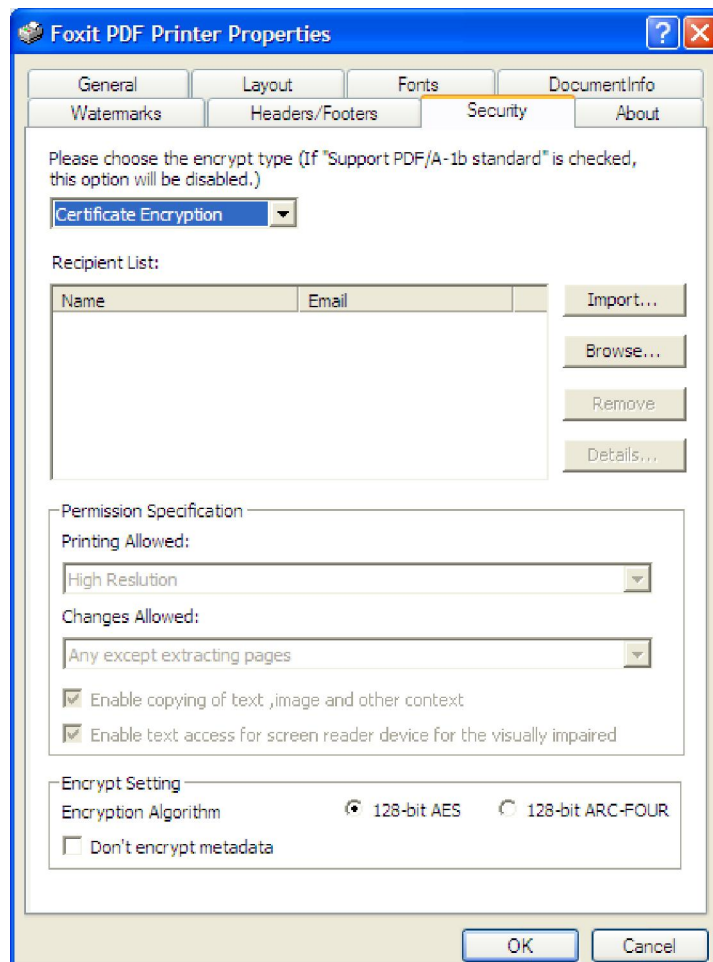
Foxit PDF Printer Properties

General | Layout | Fonts | DocumentInfo
Watermarks | Headers/Footers | Security | About

Please choose the encrypt type (If "Support PDF/A-1b standard" is checked, this option will be disabled.)

Certificate Encryption

Recipient List:

| Name | Email |
|---|---|

Import...
Browse...
Remove
Details...

Permission Specification
Printing Allowed:
High Reslution
Changes Allowed:
Any except extracting pages
Enable copying of text ,image and other context
Enable text access for screen reader device for the visually impaired

Encrypt Setting
Encryption Algorithm
128-bit AES
128-bit ARC-FOUR
Don't encrypt metadata

OK
Cancel